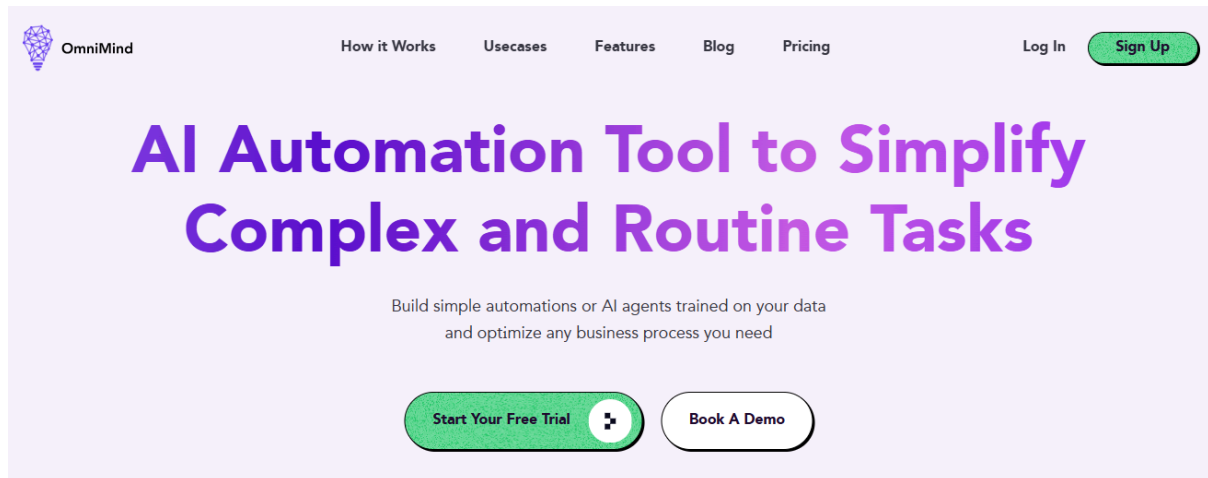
OmniMind

How it Works Usecases Features Blog Pricing

Log In Sign Up

AI Automation Tool to Simplify Complex and Routine Tasks

Build simple automations or AI agents trained on your data and optimize any business process you need

Start Your Free Trial

Book A Demo